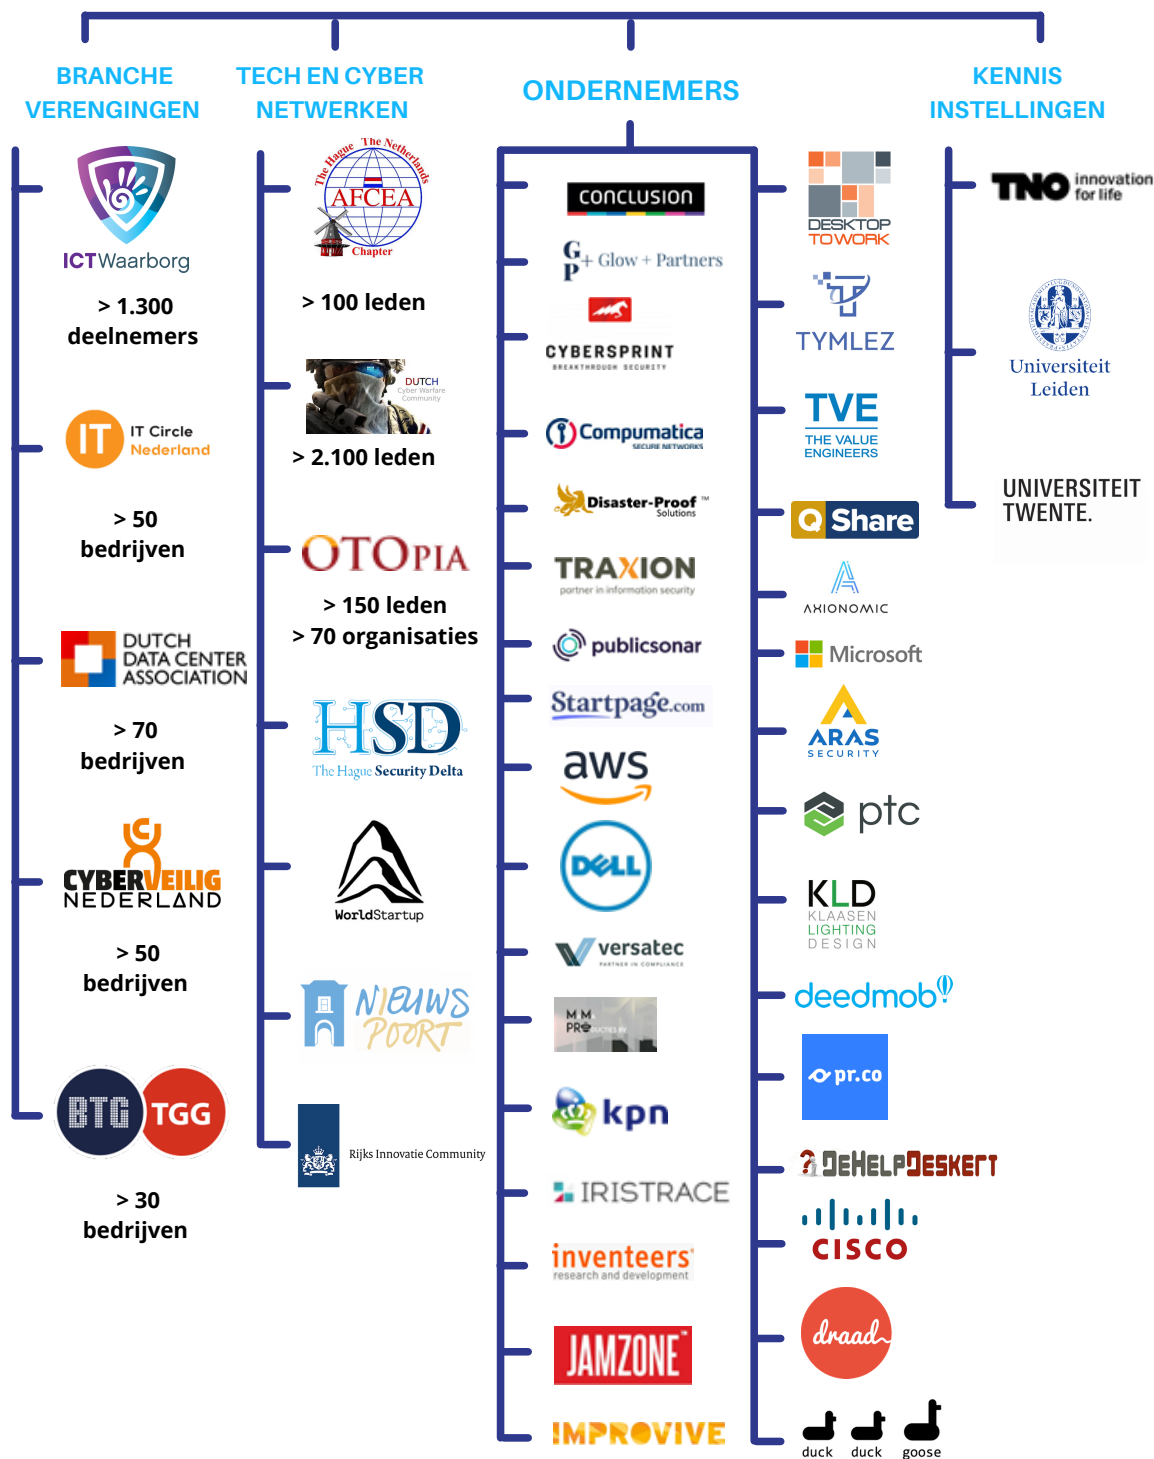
BRANCHE VERENGINGEN

TECH EN CYBER NETWERKEN

ONDERNEMERS

KENNIS INSTELLINGEN

ICTWaarborg

> 1.300 deelnemers

IT Circle Nederland

> 50 bedrijven

DUTCH DATA CENTER ASSOCIATION

> 70 bedrijven

CYBERVEILIG NEDERLAND

> 50 bedrijven

BTG TGG

> 30 bedrijven

The Hague AFCEA The Netherlands Chapter

> 100 leden

DUTCH Cyber Warfare Community

> 2.100 leden

OTOPIA

> 150 leden
> 70 organisaties

HSD The Hague Security Delta

WorldStartup

NIEUWS POORT

Rijks Innovatie Community

CONCLUSION

G P + Glow + Partners

CYBERSPRINT BREAKTHROUGH SECURITY

Compumatica SECURE NETWORKS

Disaster-Proof Solutions

TRAXION partner in information security

publicsonar

Startpage.com

aws

DELL

versatec PARTNER IN COMPLIANCE

M M PRO

kpn

IRISTRACE

inventeers research and development

JAMZONE

IMPROVIVE

DESKTOP TO WORK

TYMLEZ

TVE THE VALUE ENGINEERS

Q Share

AXIONOMIC

Microsoft

ARAS SECURITY

ptc

KLD KLAASEN LIGHTING DESIGN

deedmob

pr.co

DEHELPDESKERT

CISCO

draad

duck duck goose

TNO innovation for life

Universiteit Leiden

UNIVERSITEIT TWENTE.